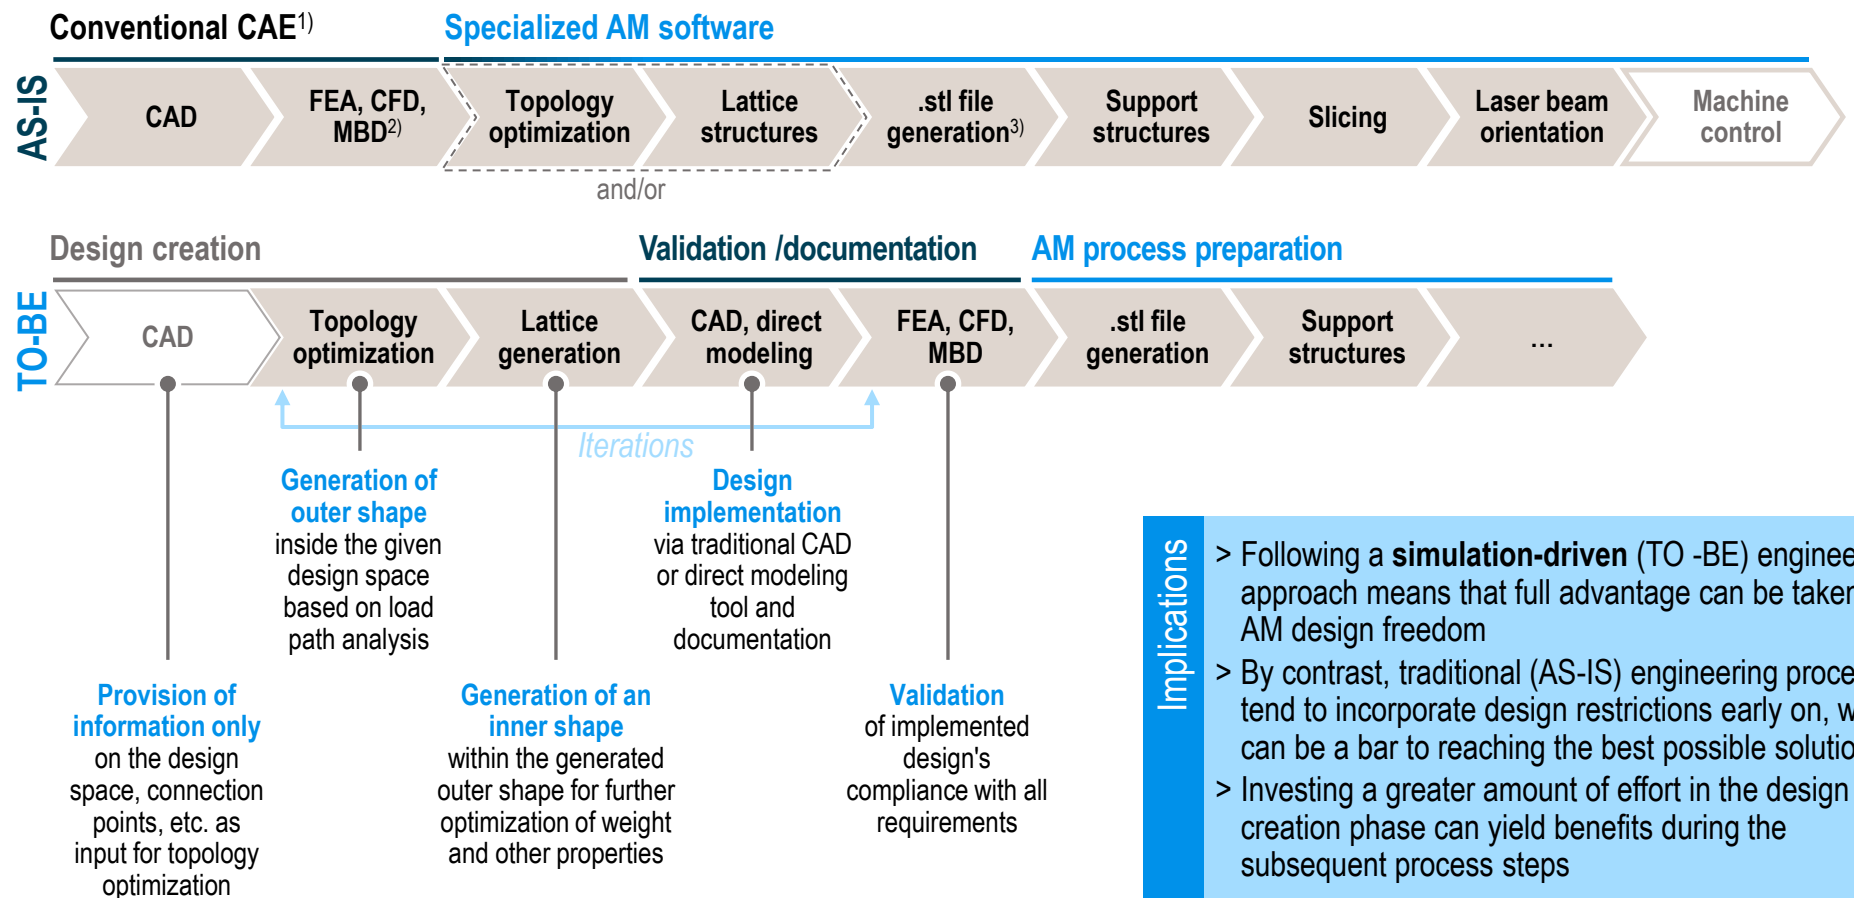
Conventional CAE$^{1)}$

Specialized AM software

AS-IS

CAD

FEA, CFD, MBD$^{2)}$

Topology optimization

Lattice structures

and/or

.stl file generation$^{3)}$

Support structures

Slicing

Laser beam orientation

Machine control

Design creation

Validation /documentation

AM process preparation

TO-BE

CAD

Topology optimization

Lattice generation

CAD, direct modeling

FEA, CFD, MBD

.stl file generation

Support structures

...

Iterations

Generation of outer shape inside the given design space based on load path analysis

Design implementation via traditional CAD or direct modeling tool and documentation

Provision of information only on the design space, connection points, etc. as input for topology optimization

Generation of an inner shape within the generated outer shape for further optimization of weight and other properties

Validation of implemented design's compliance with all requirements

Implications

> Following a **simulation-driven** (TO -BE) enginee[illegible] approach means that full advantage can be taken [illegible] AM design freedom

> By contrast, traditional (AS-IS) engineering proce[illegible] tend to incorporate design restrictions early on, w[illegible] can be a bar to reaching the best possible solutio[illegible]

> Investing a greater amount of effort in the design creation phase can yield benefits during the subsequent process steps